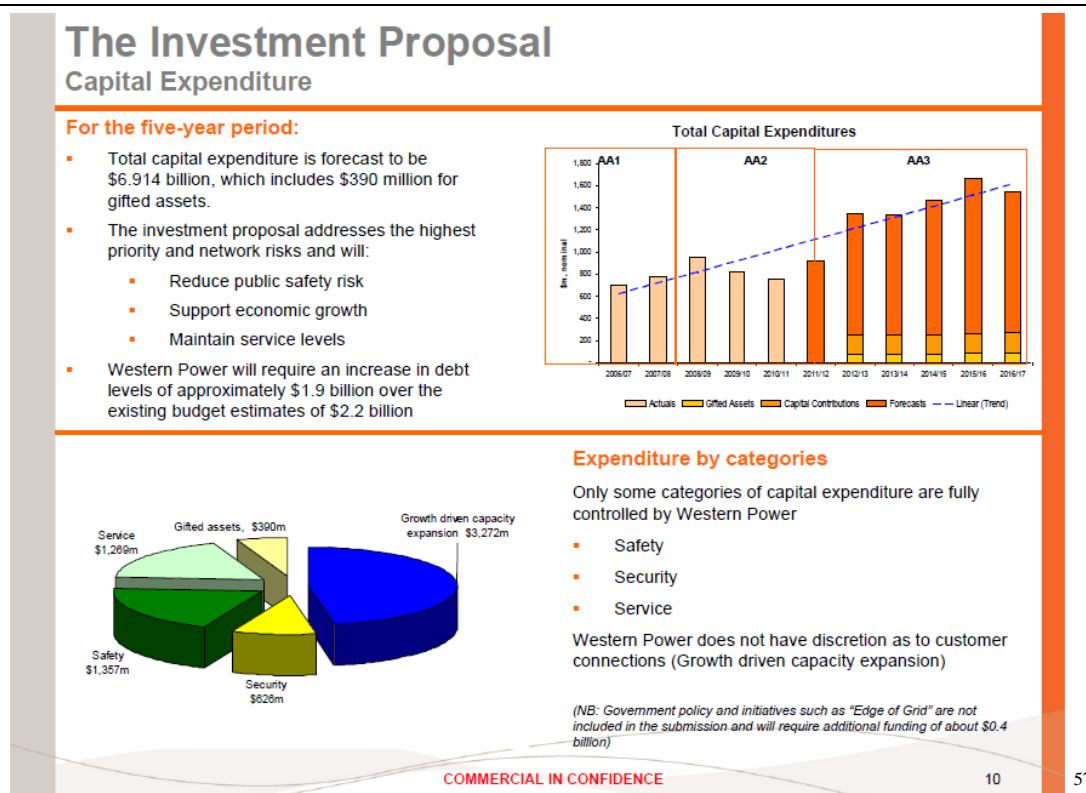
The Investment Proposal
Capital Expenditure

For the five-year period:

- Total capital expenditure is forecast to be $6.914 billion, which includes $390 million for gifted assets.
- The investment proposal addresses the highest priority and network risks and will:
  - Reduce public safety risk
  - Support economic growth
  - Maintain service levels
- Western Power will require an increase in debt levels of approximately $1.9 billion over the existing budget estimates of $2.2 billion

Total Capital Expenditures

AA1 AA2 AA3

1,800
1,600
1,400
1,200
1,000
800
600
400
200
-

$m, nominal

2006/07 2007/08 2008/09 2009/10 2010/11 2011/12 2012/13 2013/14 2014/15 2015/16 2016/17

Actuals Gifted Assets Capital Contributions Forecasts Linear (Trend)

Gifted assets, $390m
Service $1,269m
Growth driven capacity expansion $3,272m
Safety $1,357m
Security $626m

Expenditure by categories

Only some categories of capital expenditure are fully controlled by Western Power

- Safety
- Security
- Service

Western Power does not have discretion as to customer connections (Growth driven capacity expansion)

(NB: Government policy and initiatives such as "Edge of Grid" are not included in the submission and will require additional funding of about $0.4 billion)

COMMERCIAL IN CONFIDENCE

10

5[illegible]